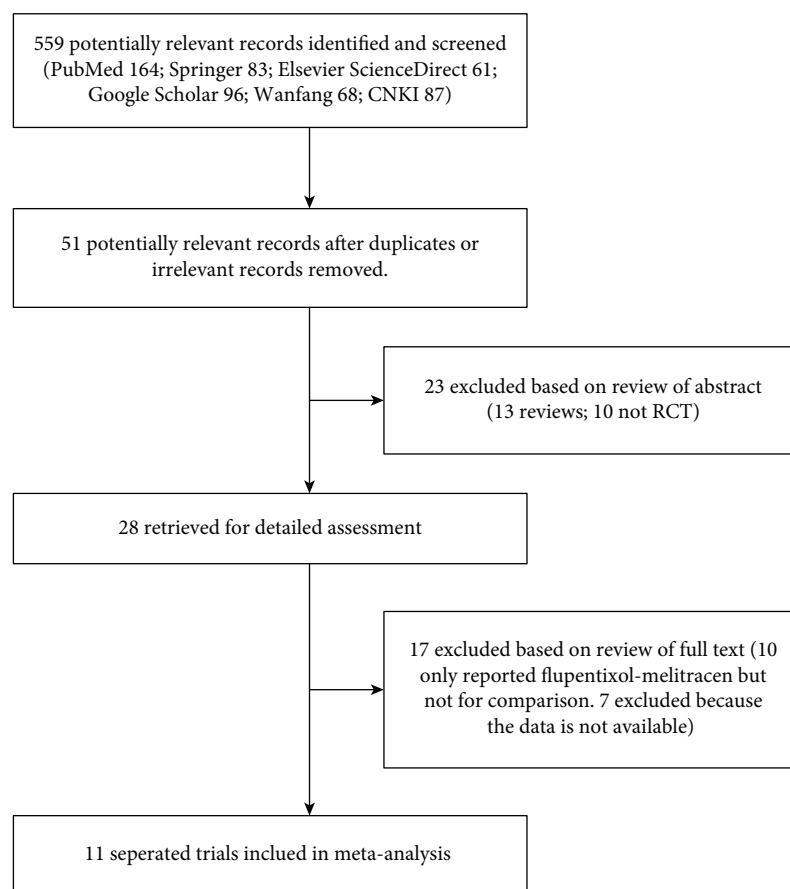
559 potentially relevant records identified and screened (PubMed 164; Springer 83; Elsevier ScienceDirect 61; Google Scholar 96; Wanfang 68; CNKI 87)

51 potentially relevant records after duplicates or irrelevant records removed.

23 excluded based on review of abstract (13 reviews; 10 not RCT)

28 retrieved for detailed assessment

17 excluded based on review of full text (10 only reported flupentixol-melitracen but not for comparison. 7 excluded because the data is not available)

11 seperated trials inclued in meta-analysis